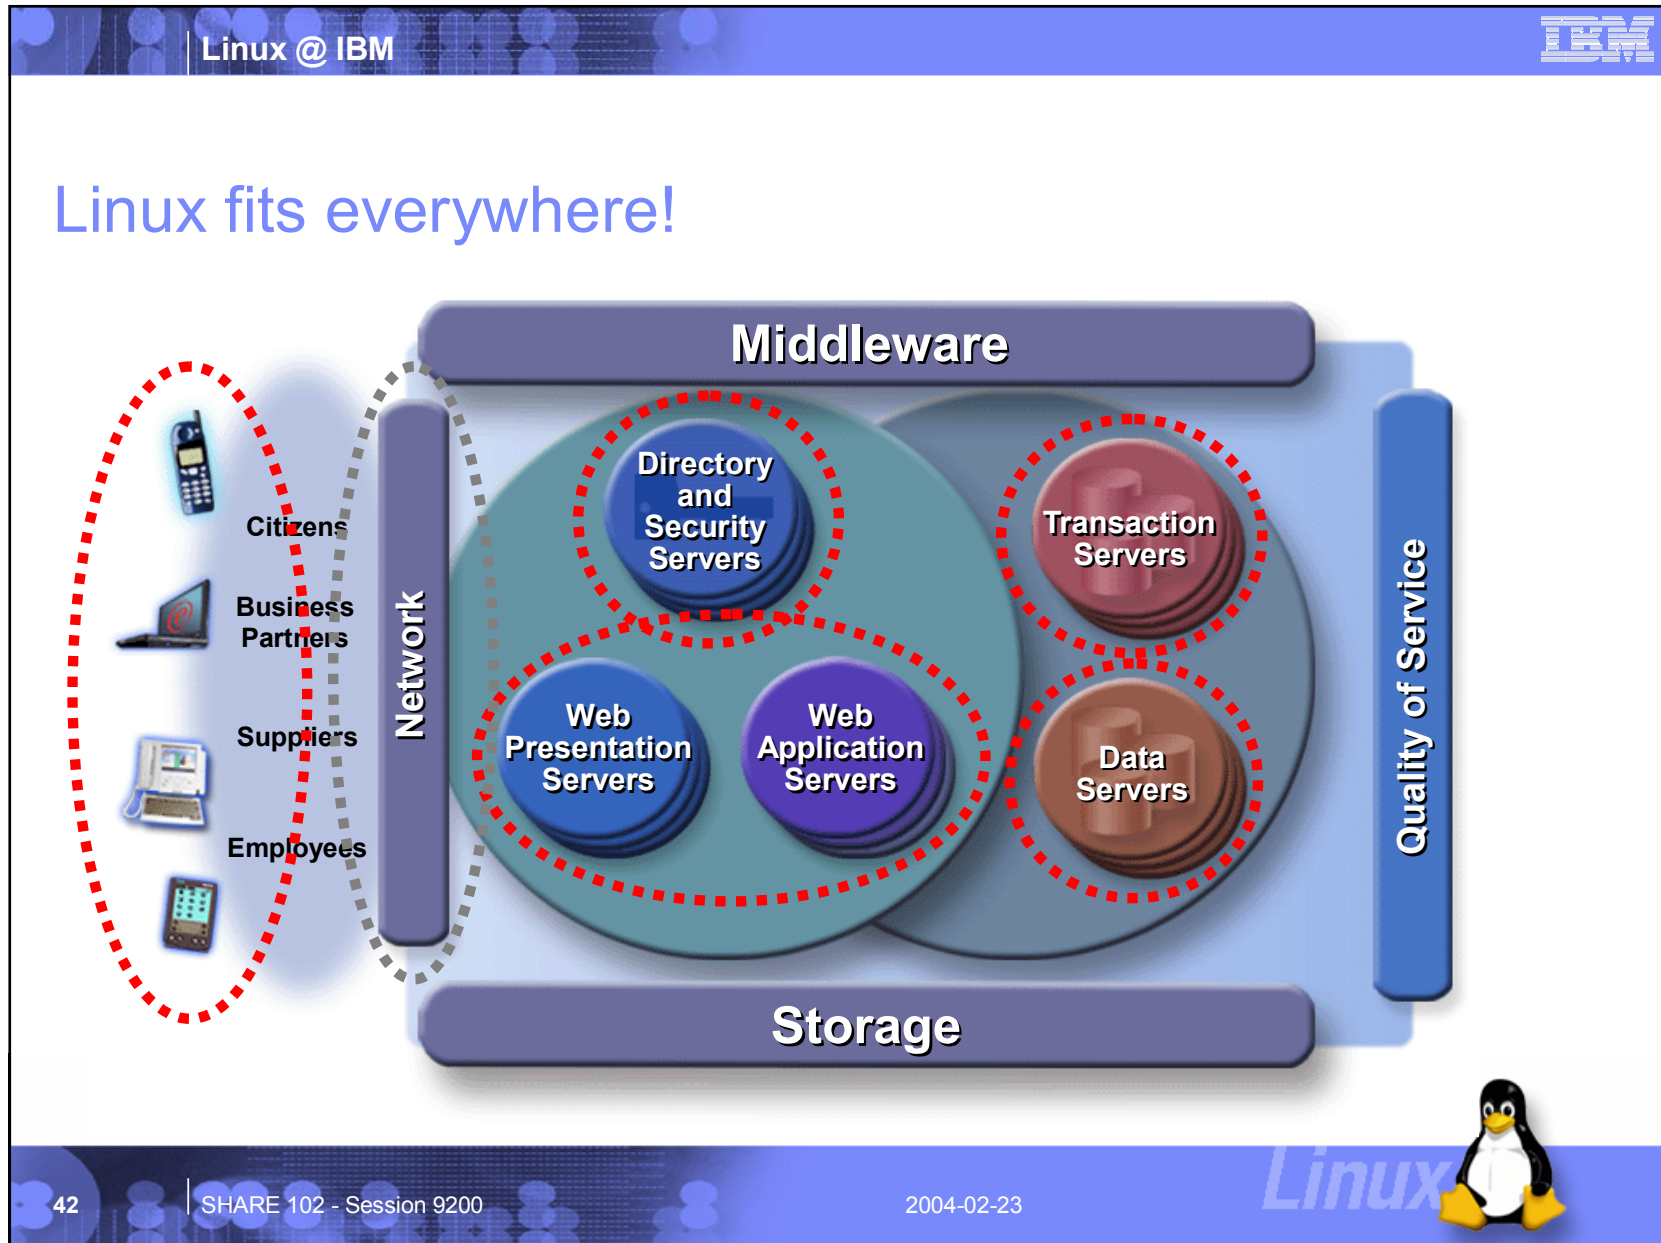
Linux @ IBM

IBM

Linux fits everywhere!

Middleware

Citizens

Business Partners

Suppliers

Employees

Network

Directory and Security Servers

Transaction Servers

Web Presentation Servers

Web Application Servers

Data Servers

Quality of Service

Storage

42

SHARE 102 - Session 9200

2004-02-23

Linux